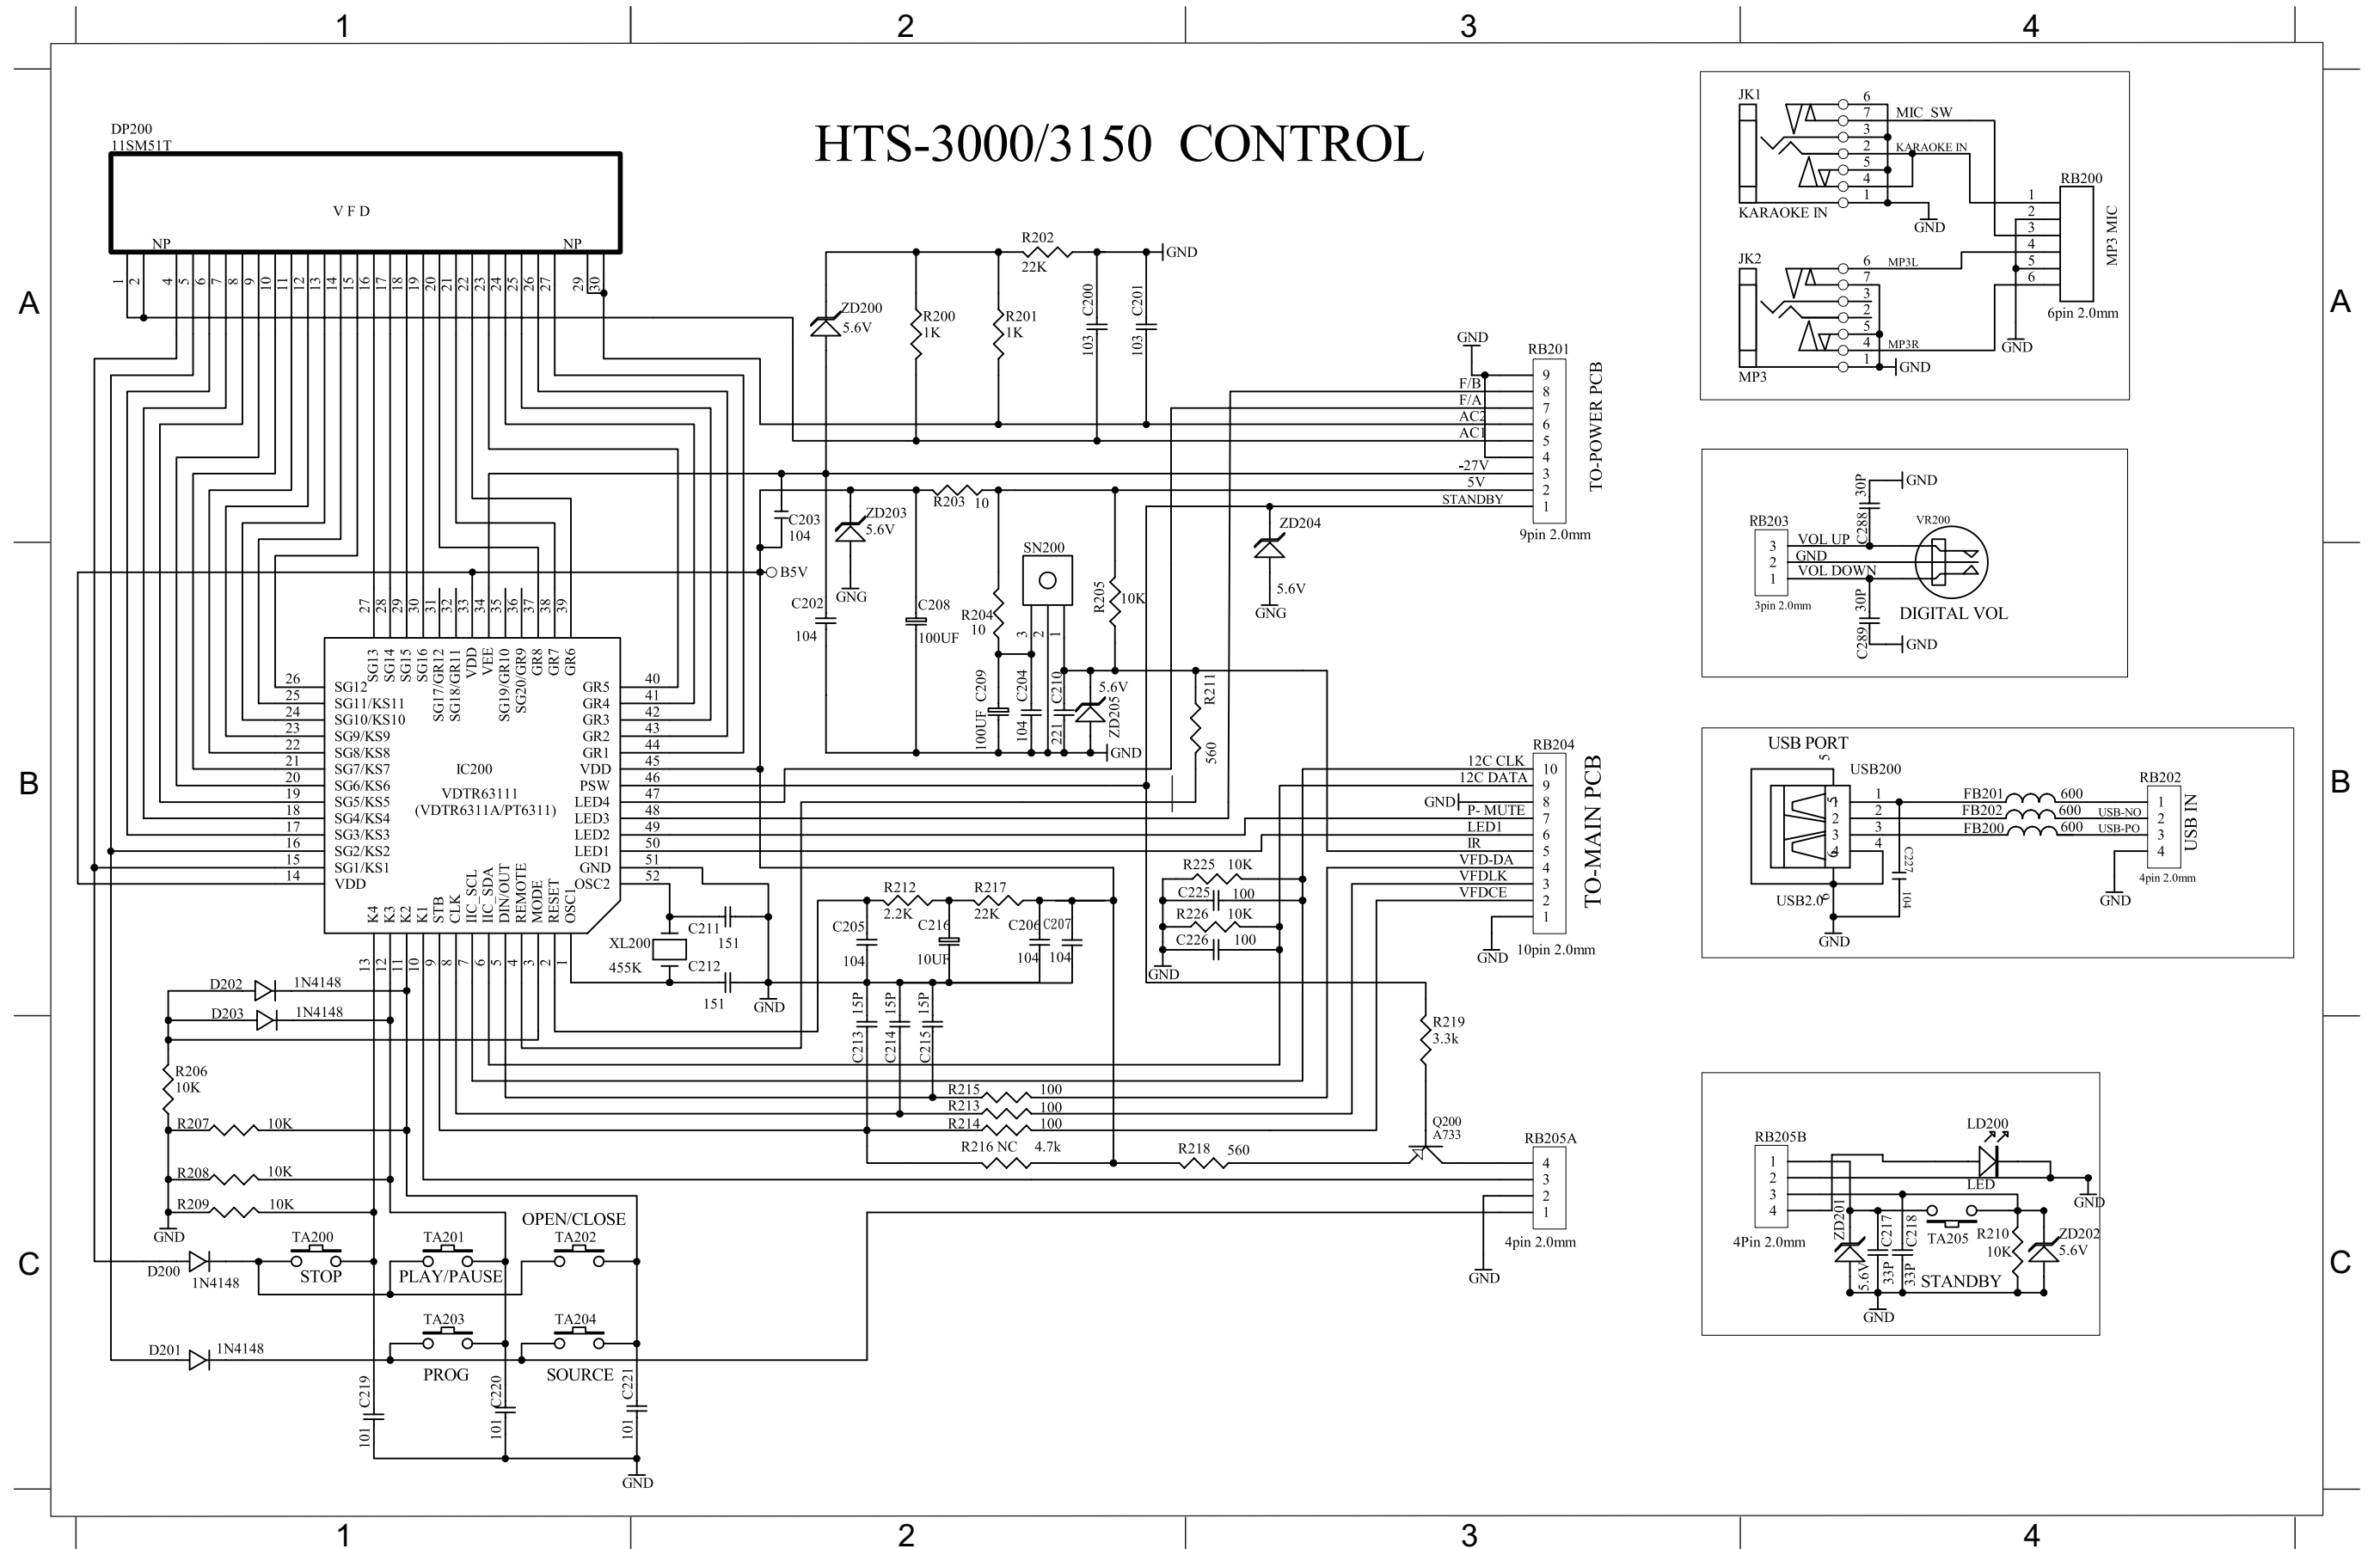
1 2 3 4

A

B

C

HTS-3000/3150 CONTROL

DP200
11SM51T

VFD

NP NP

1 2 4 5 6 7 8 9 10 11 12 13 14 15 16 17 18 19 20 21 22 23 24 25 26 27 29 30

ZD200 5.6V
R200 1K
R201 1K
R202 22K
C200 103
C201 103
GND

GND
RB201
F/B 9
F/A 8
AC2 7
AC1 6
5
4
-27V 3
5V 2
STANDBY 1
TO-POWER PCB
9pin 2.0mm

C203 104
ZD203 5.6V
R203 10
ZD204 5.6V
GNG
GNG
B5V
C202 104
C208 100UF
SN200
R204 10
R205 10K
3 2 1
C209 100UF
C204 104
C210 221
5.6V ZD205
GND
R211 560

27 28 29 30 31 32 33 34 35 36 37 38 39

SG13 SG14 SG15 SG16 SG17/GR12 SG18/GR11 VDD VEE SG19/GR10 SG20/GR9 GR8 GR7 GR6

26 SG12
25 SG11/KS11
24 SG10/KS10
23 SG9/KS9
22 SG8/KS8
21 SG7/KS7
20 SG6/KS6
19 SG5/KS5
18 SG4/KS4
17 SG3/KS3
16 SG2/KS2
15 SG1/KS1
14 VDD

IC200
VDTR63111
(VDTR6311A/PT6311)

GR5 40
GR4 41
GR3 42
GR2 43
GR1 44
VDD 45
PSW 46
LED4 47
LED3 48
LED2 49
LED1 50
GND 51
OSC2 52

K4 K3 K2 K1 STB CLK IIC_SCL IIC_SDA DIN/OUT REMOTE MODE RESET OSC1
13 12 11 10 9 8 7 6 5 4 3 2 1

C211 151
XL200 455K
C212 151
GND

RB204
12C CLK 10
12C DATA 9
GND P- MUTE 8
7
LED1 6
IR 5
VFD-DA 4
VFDLK 3
VFDCE 2
1
TO-MAIN PCB
GND 10pin 2.0mm

R225 10K
C225 100
R226 10K
C226 100
GND

R212 2.2K
R217 22K
C205 104
C216 10UF
C206 104
C207 104
C213 15P
C214 15P
C215 15P

R219 3.3k
R215 100
R213 100
R214 100
R216 NC 4.7k
R218 560
Q200 A733
RB205A
4 3 2 1
4pin 2.0mm
GND

D202 1N4148
D203 1N4148
R206 10K
R207 10K
R208 10K
R209 10K
GND
D200 1N4148
D201 1N4148
TA200 STOP
TA201 PLAY/PAUSE
OPEN/CLOSE TA202
TA203 PROG
TA204 SOURCE
C219 101
C220 101
C221 101
GND

JK1
6 7 3 2 5 4 1
MIC SW
KARAOKE IN
KARAOKE IN
GND
RB200
1 2 3 4 5 6
MP3 MIC
6pin 2.0mm
JK2
6 7 3 2 5 4 1
MP3L
MP3R
MP3
GND
GND

RB203
3 VOL UP
2 GND
1 VOL DOWN
3pin 2.0mm
C288 30P
C289 30P
GND
GND
VR200
DIGITAL VOL

USB PORT
USB200
5
1 2 3 4
USB2.0 6
GND
C227 104
FB201 600
FB202 600
FB200 600
USB-NO
USB-PO
RB202
1 2 3 4
USB IN
4pin 2.0mm
GND

RB205B
1 2 3 4
4Pin 2.0mm
LD200
LED
GND
ZD201 5.6V
C217 33P
C218 33P
TA205
R210 10K
ZD202 5.6V
STANDBY
GND